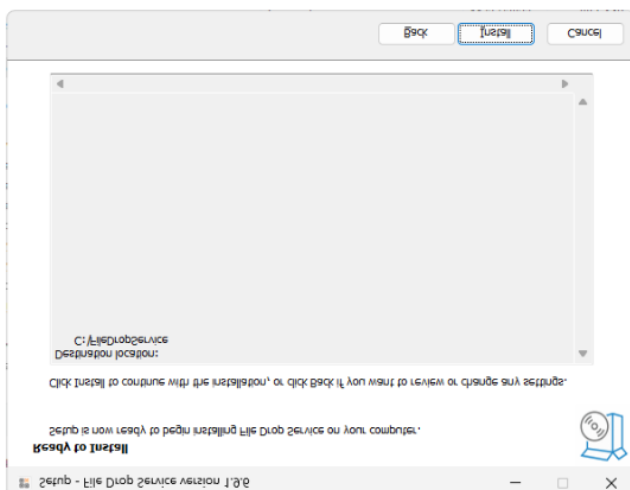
Setup - File Drop Service version 1.0.0

Ready to Install

Setup is now ready to begin installing File Drop Service on your computer.

Click Install to continue with the installation, or click Back if you want to review or change any settings.

Destination location:
C:\FileDropService

Back Install Cancel